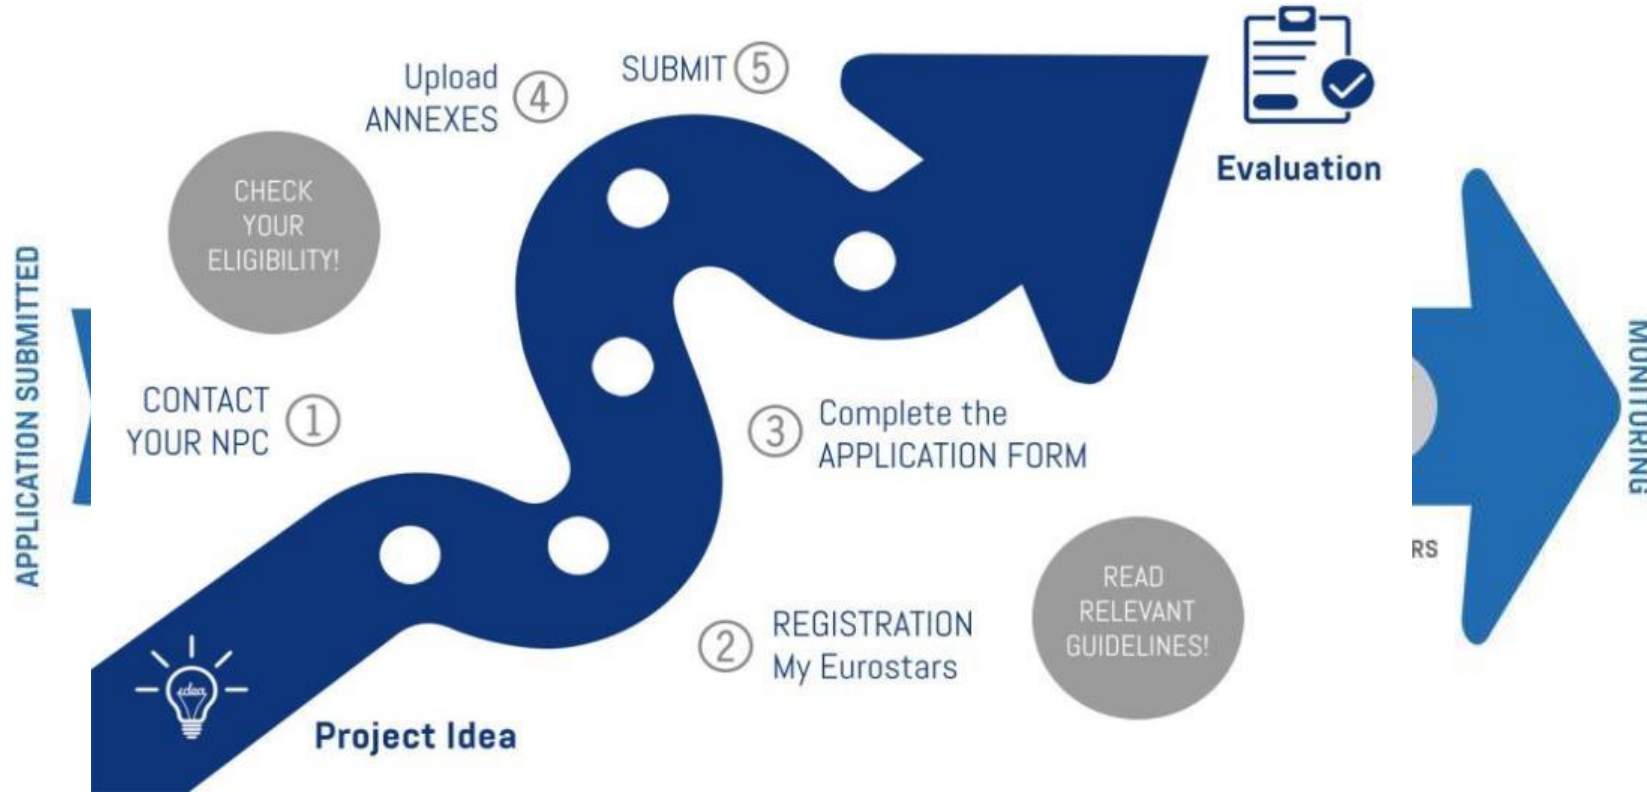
APPLICATION SUBMITTED

Upload ANNEXES ④

SUBMIT ⑤

Evaluation

CHECK YOUR ELIGIBILITY!

CONTACT YOUR NPC ①

③ Complete the APPLICATION FORM

RS

MONITORING

READ RELEVANT GUIDELINES!

② REGISTRATION My Eurostars

idea

Project Idea